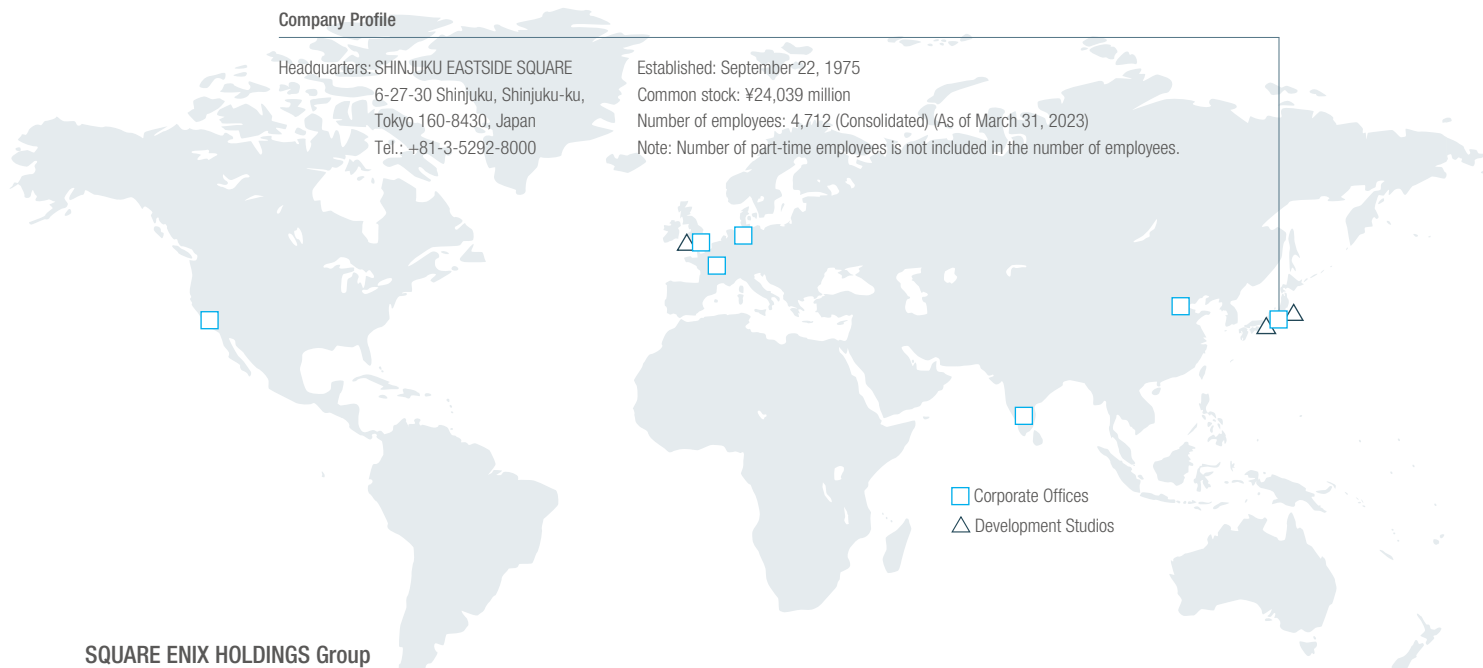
Company Profile

Headquarters: SHINJUKU EASTSIDE SQUARE
6-27-30 Shinjuku, Shinjuku-ku,
Tokyo 160-8430, Japan
Tel.: +81-3-5292-8000

Established: September 22, 1975
Common stock: ¥24,039 million
Number of employees: 4,712 (Consolidated) (As of March 31, 2023)
Note: Number of part-time employees is not included in the number of employees.

Corporate Offices
Development Studios

SQUARE ENIX HOLDINGS Group